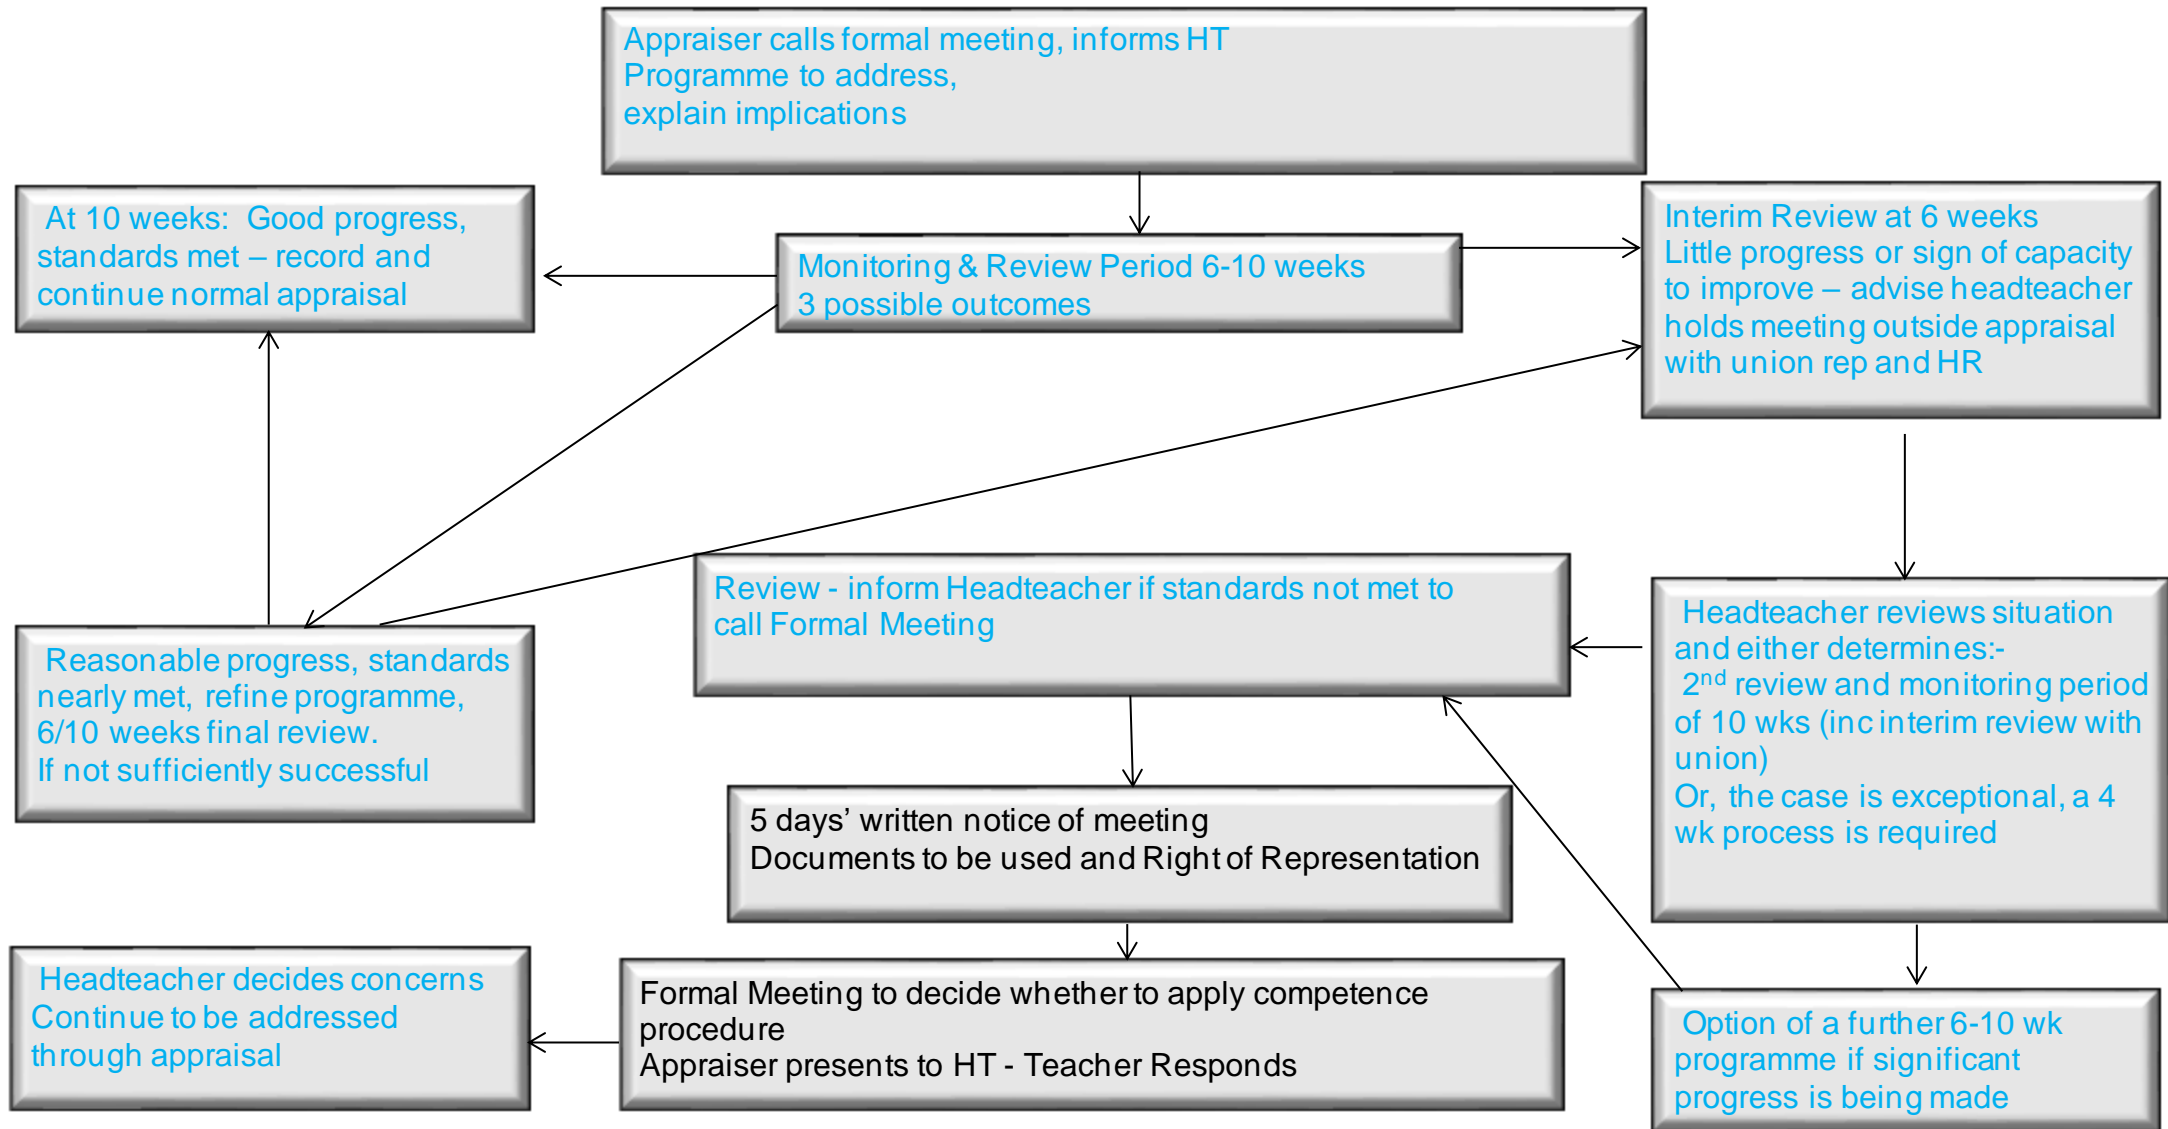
Appraiser calls formal meeting, informs HT
Programme to address,
explain implications

At 10 weeks: Good progress, standards met – record and continue normal appraisal

Monitoring & Review Period 6-10 weeks
3 possible outcomes

Interim Review at 6 weeks
Little progress or sign of capacity to improve – advise headteacher holds meeting outside appraisal with union rep and HR

Review - inform Headteacher if standards not met to call Formal Meeting

Headteacher reviews situation and either determines:-
$2^{nd}$ review and monitoring period of 10 wks (inc interim review with union)
Or, the case is exceptional, a 4 wk process is required

Reasonable progress, standards nearly met, refine programme, 6/10 weeks final review.
If not sufficiently successful

5 days' written notice of meeting
Documents to be used and Right of Representation

Headteacher decides concerns Continue to be addressed through appraisal

Formal Meeting to decide whether to apply competence procedure
Appraiser presents to HT - Teacher Responds

Option of a further 6-10 wk programme if significant progress is being made